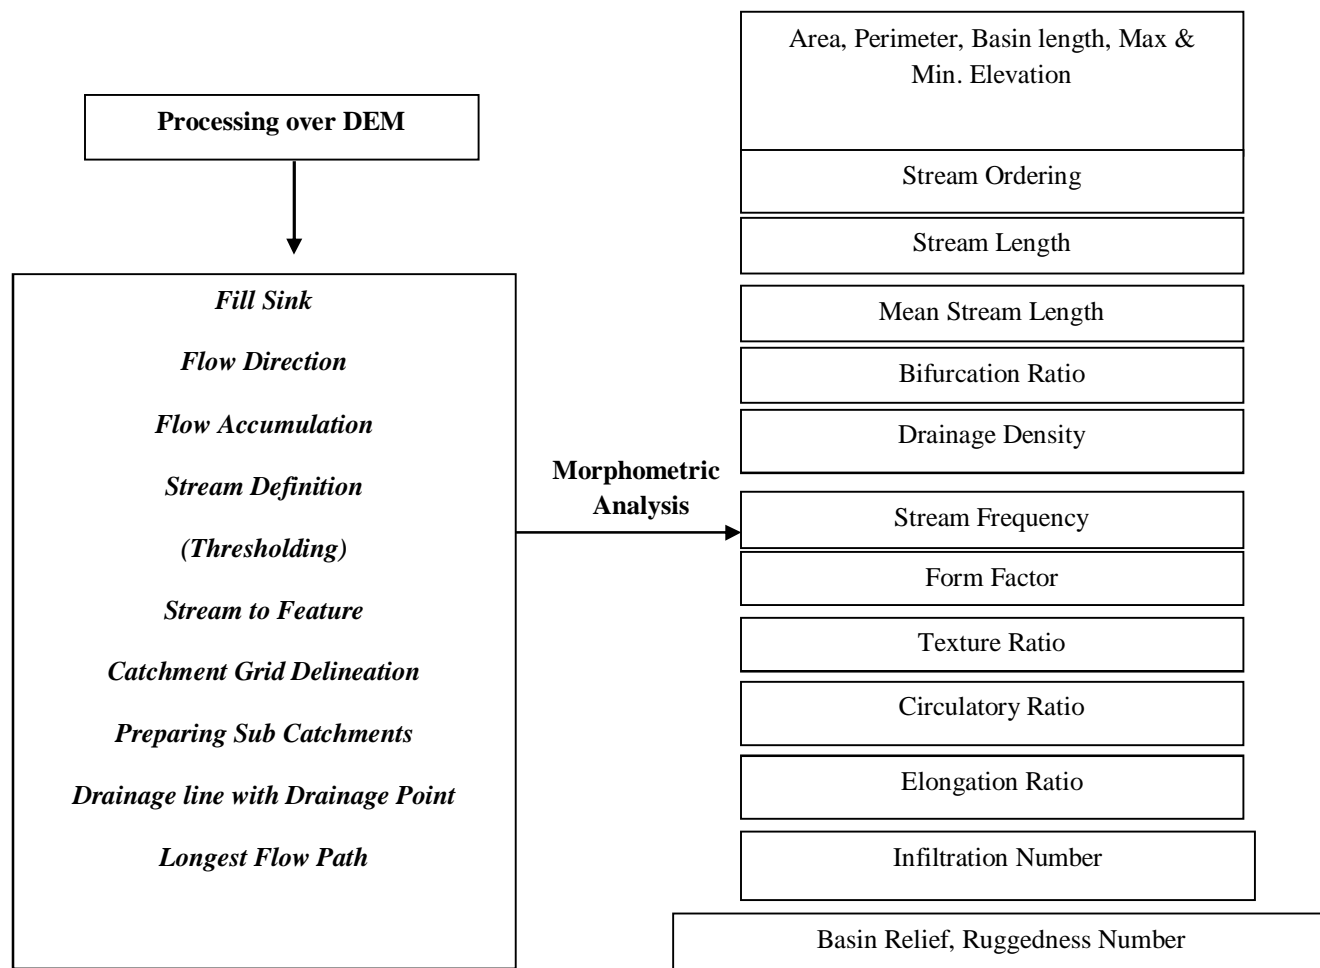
Processing over DEM

Fill Sink

Flow Direction

Flow Accumulation

Stream Definition

(Thresholding)

Stream to Feature

Catchment Grid Delineation

Preparing Sub Catchments

Drainage line with Drainage Point

Longest Flow Path

Morphometric Analysis

Area, Perimeter, Basin length, Max & Min. Elevation

Stream Ordering

Stream Length

Mean Stream Length

Bifurcation Ratio

Drainage Density

Stream Frequency

Form Factor

Texture Ratio

Circulatory Ratio

Elongation Ratio

Infiltration Number

Basin Relief, Ruggedness Number